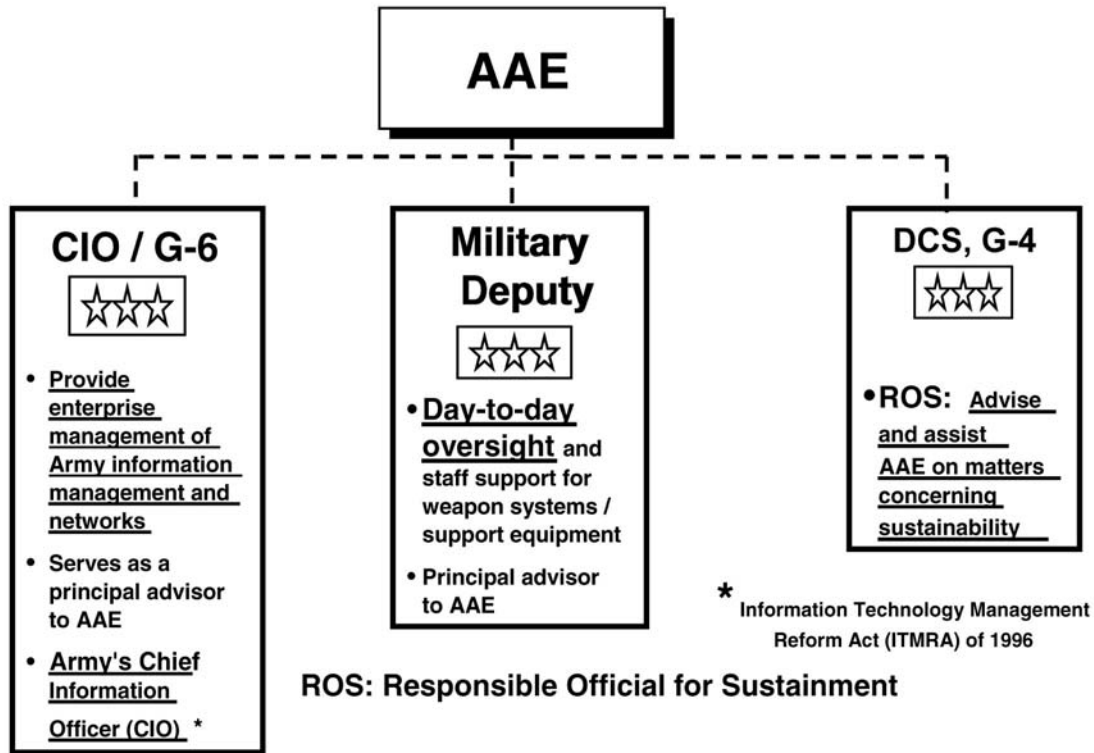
AAE

CIO / G-6

☆☆☆

• Provide enterprise management of Army information management and networks

• Serves as a principal advisor to AAE

• Army's Chief Information Officer (CIO) *

Military Deputy

☆☆☆

• Day-to-day oversight and staff support for weapon systems / support equipment

• Principal advisor to AAE

DCS, G-4

☆☆☆

• ROS: Advise and assist AAE on matters concerning sustainability

* Information Technology Management Reform Act (ITMRA) of 1996

ROS: Responsible Official for Sustainment